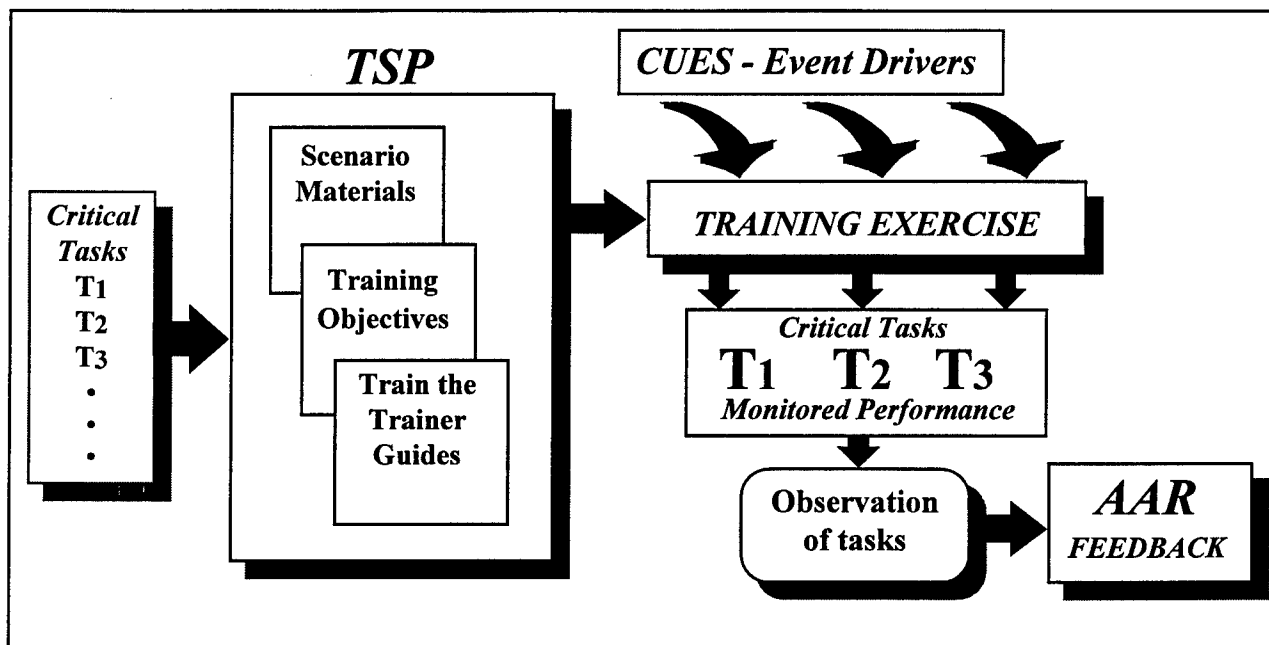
Critical Tasks
T1
T2
T3
•
•
•

TSP

Scenario Materials

Training Objectives

Train the Trainer Guides

CUES - Event Drivers

TRAINING EXERCISE

Critical Tasks
T1 T2 T3
Monitored Performance

Observation of tasks

AAR
FEEDBACK